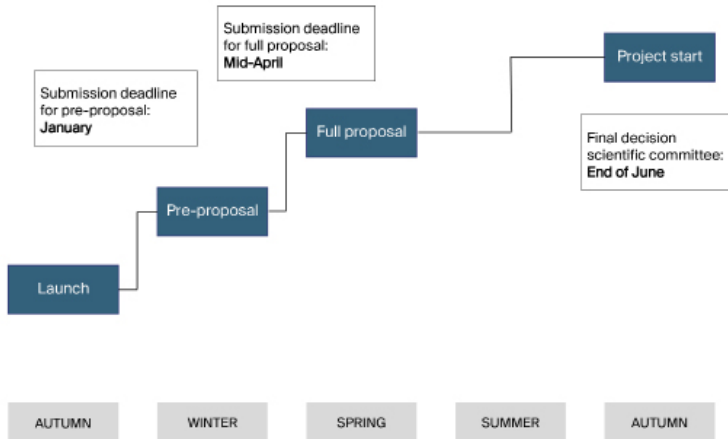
Submission deadline for full proposal: **Mid-April**

Project start

Submission deadline for pre-proposal: **January**

Full proposal

Final decision scientific committee: **End of June**

Pre-proposal

Launch

AUTUMN

WINTER

SPRING

SUMMER

AUTUMN